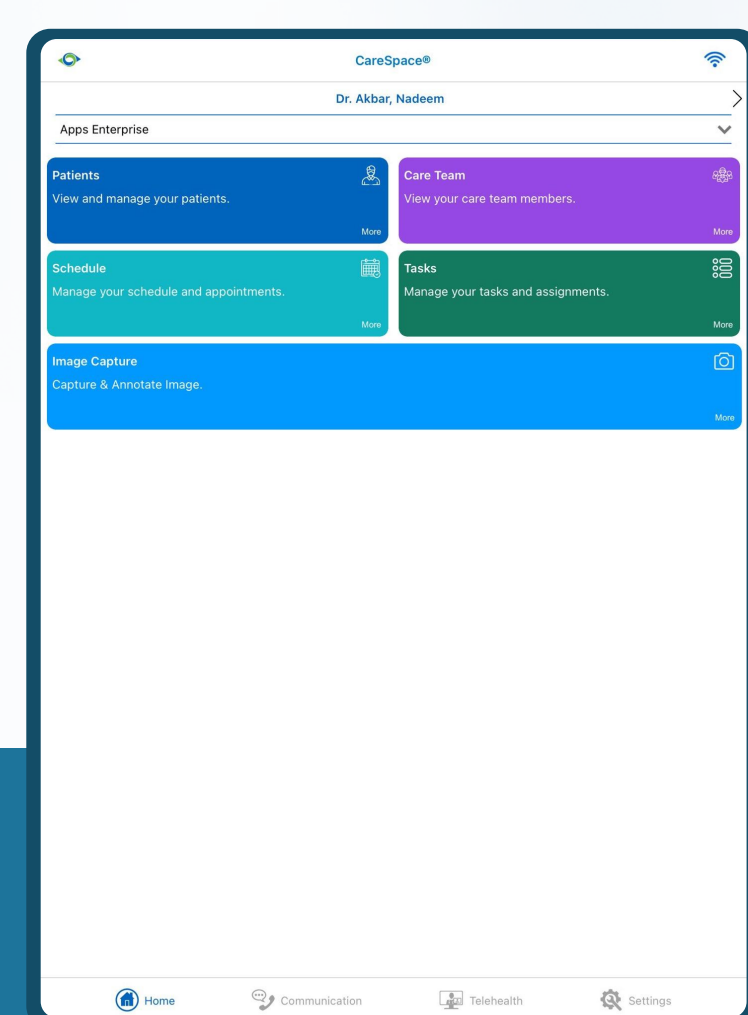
CareSpace®

Dr. Akbar, Nadeem

Apps Enterprise

Patients
View and manage your patients.
More

Care Team
View your care team members.
More

Schedule
Manage your schedule and appointments.
More

Tasks
Manage your tasks and assignments.
More

Image Capture
Capture & Annotate Image.
More

Home
Communication
Telehealth
Settings